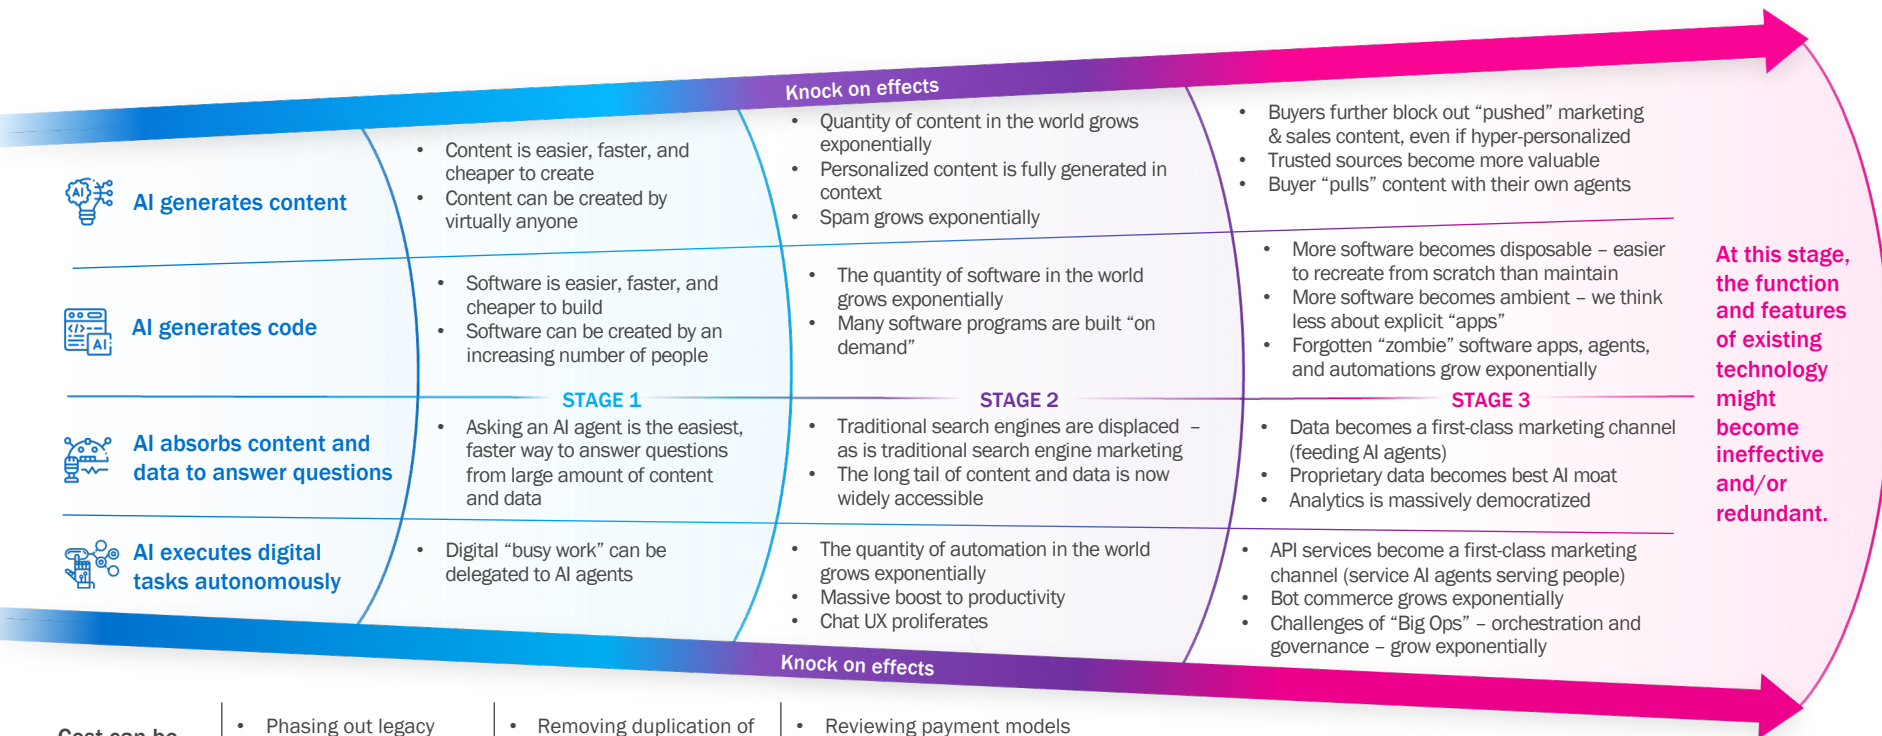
Knock on effects

AI generates content

- Content is easier, faster, and cheaper to create
- Content can be created by virtually anyone

- Quantity of content in the world grows exponentially
- Personalized content is fully generated in context
- Spam grows exponentially

- Buyers further block out "pushed" marketing & sales content, even if hyper-personalized
- Trusted sources become more valuable
- Buyer "pulls" content with their own agents

AI generates code

- Software is easier, faster, and cheaper to build
- Software can be created by an increasing number of people

- The quantity of software in the world grows exponentially
- Many software programs are built "on demand"

- More software becomes disposable – easier to recreate from scratch than maintain
- More software becomes ambient – we think less about explicit "apps"
- Forgotten "zombie" software apps, agents, and automations grow exponentially

STAGE 1

STAGE 2

STAGE 3

AI absorbs content and data to answer questions

- Asking an AI agent is the easiest, faster way to answer questions from large amount of content and data

- Traditional search engines are displaced – as is traditional search engine marketing
- The long tail of content and data is now widely accessible

- Data becomes a first-class marketing channel (feeding AI agents)
- Proprietary data becomes best AI moat
- Analytics is massively democratized

AI executes digital tasks autonomously

- Digital "busy work" can be delegated to AI agents

- The quantity of automation in the world grows exponentially
- Massive boost to productivity
- Chat UX proliferates

- API services become a first-class marketing channel (service AI agents serving people)
- Bot commerce grows exponentially
- Challenges of "Big Ops" – orchestration and governance – grow exponentially

At this stage, the function and features of existing technology might become ineffective and/or redundant.

Knock on effects

Cost can be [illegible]

- Phasing out legacy

- Removing duplication of

- Reviewing payment models